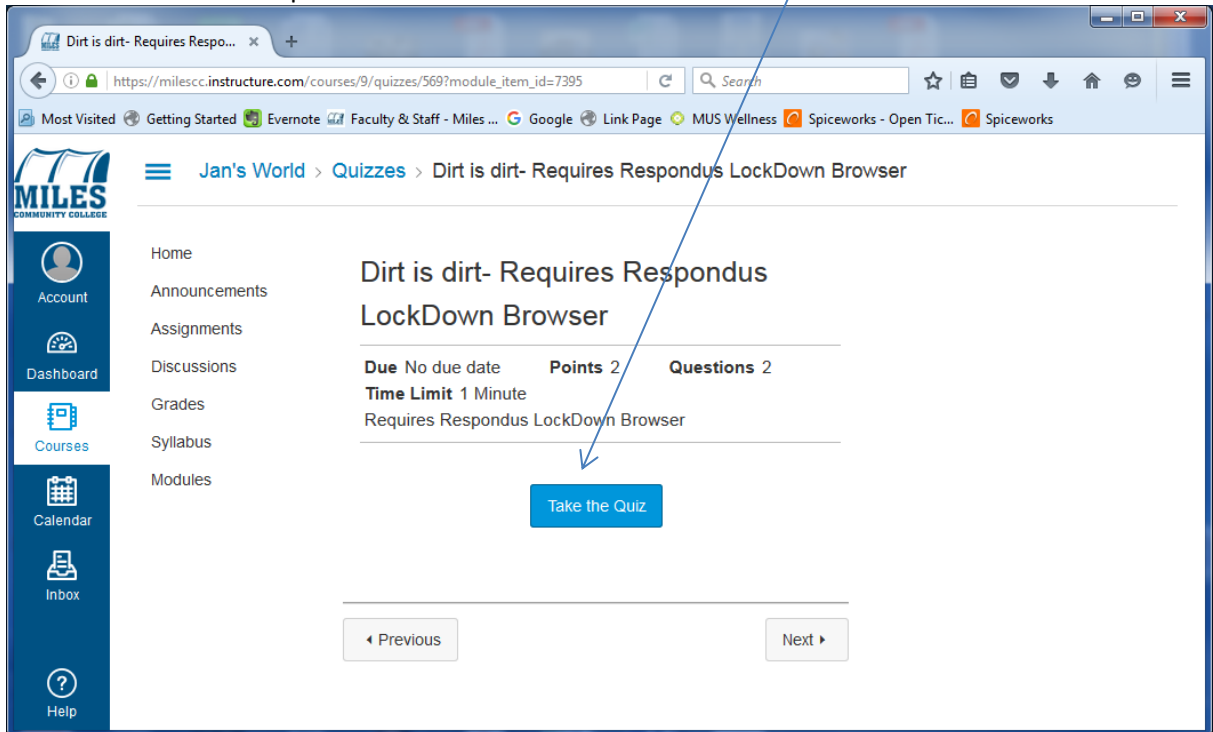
Dirt is dirt- Requires Respo... ×

https://milescc.instructure.com/courses/9/quizzes/569?module_item_id=7395

Search

Most Visited Getting Started Evernote Faculty & Staff - Miles ... Google Link Page MUS Wellness Spiceworks - Open Tic... Spiceworks

MILES COMMUNITY COLLEGE

Account

Dashboard

Courses

Calendar

Inbox

Help

Jan's World > Quizzes > Dirt is dirt- Requires Respondus LockDown Browser

Home

Announcements

Assignments

Discussions

Grades

Syllabus

Modules

Dirt is dirt- Requires Respondus LockDown Browser

**Due** No due date **Points** 2 **Questions** 2

**Time Limit** 1 Minute

Requires Respondus LockDown Browser

Take the Quiz

◂ Previous

Next ▸